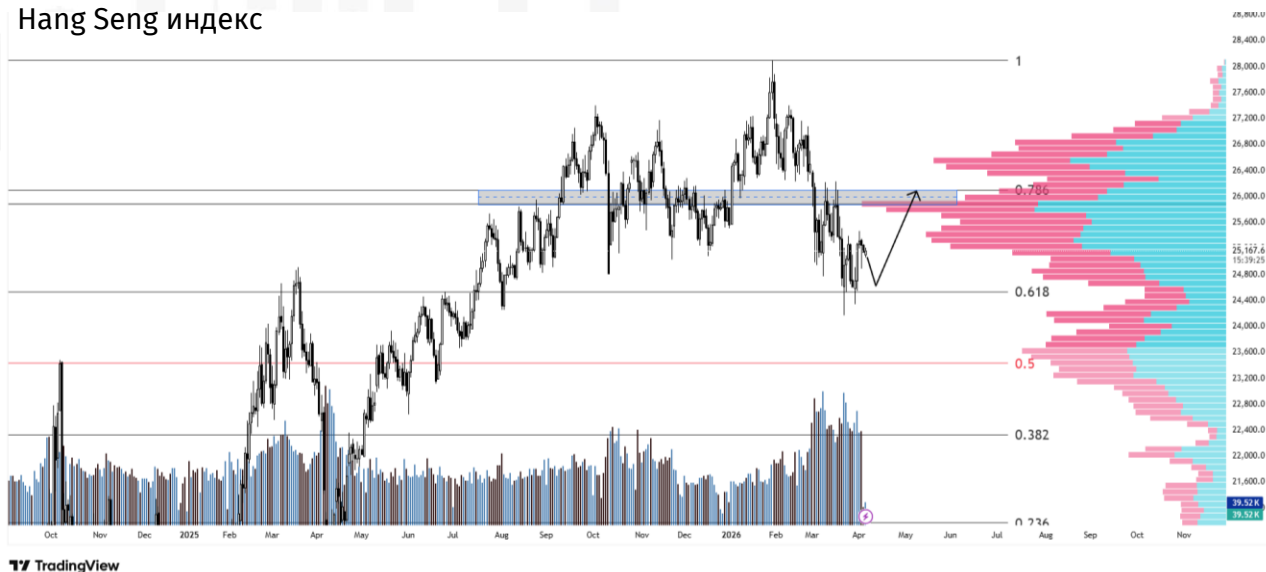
Hang Seng индекс

1
0.786
0.618
0.5
0.382
0.236

28,800.0
28,400.0
28,000.0
27,600.0
27,200.0
26,800.0
26,400.0
26,000.0
25,600.0
25,167.6
15:39:25
24,800.0
24,400.0
24,000.0
23,600.0
23,200.0
22,800.0
22,400.0
22,000.0
21,600.0
39.52 K
39.52 K

Oct Nov Dec 2025 Feb Mar Apr May Jun Jul Aug Sep Oct Nov Dec 2026 Feb Mar Apr May Jun Jul Aug Sep Oct Nov

TradingView